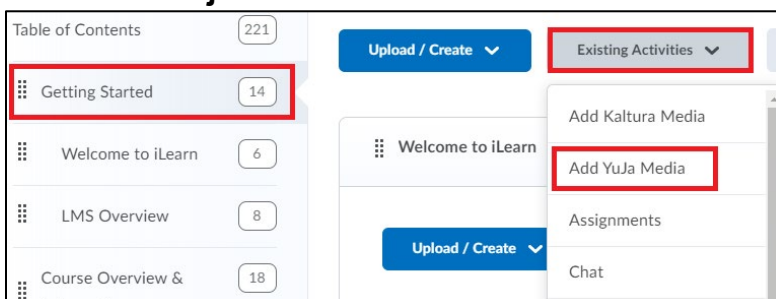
Table of Contents 221

Getting Started 14

Welcome to iLearn 6

LMS Overview 8

Course Overview & 18

Upload / Create

Existing Activities

Welcome to iLearn

Upload / Create

Add Kaltura Media

Add YuJa Media

Assignments

Chat